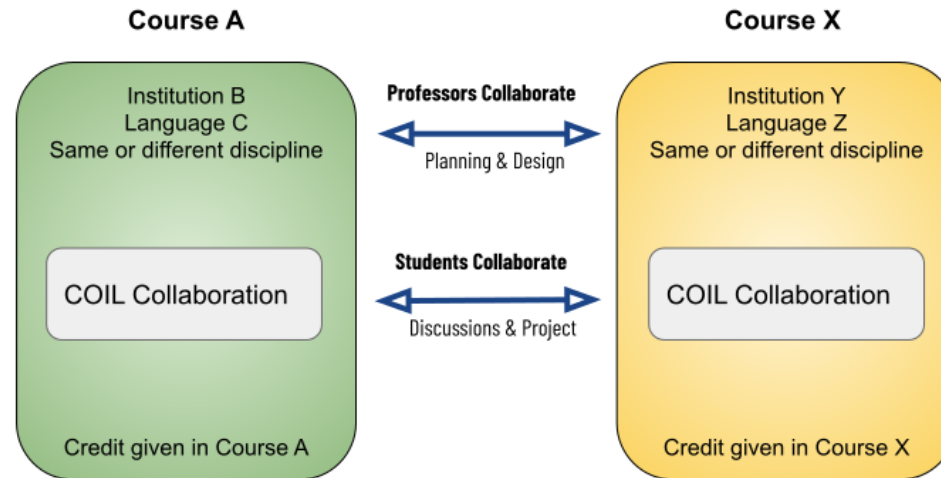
Course A

Institution B
Language C
Same or different discipline

COIL Collaboration

Credit given in Course A

Professors Collaborate

Planning & Design

Students Collaborate

Discussions & Project

Course X

Institution Y
Language Z
Same or different discipline

COIL Collaboration

Credit given in Course X